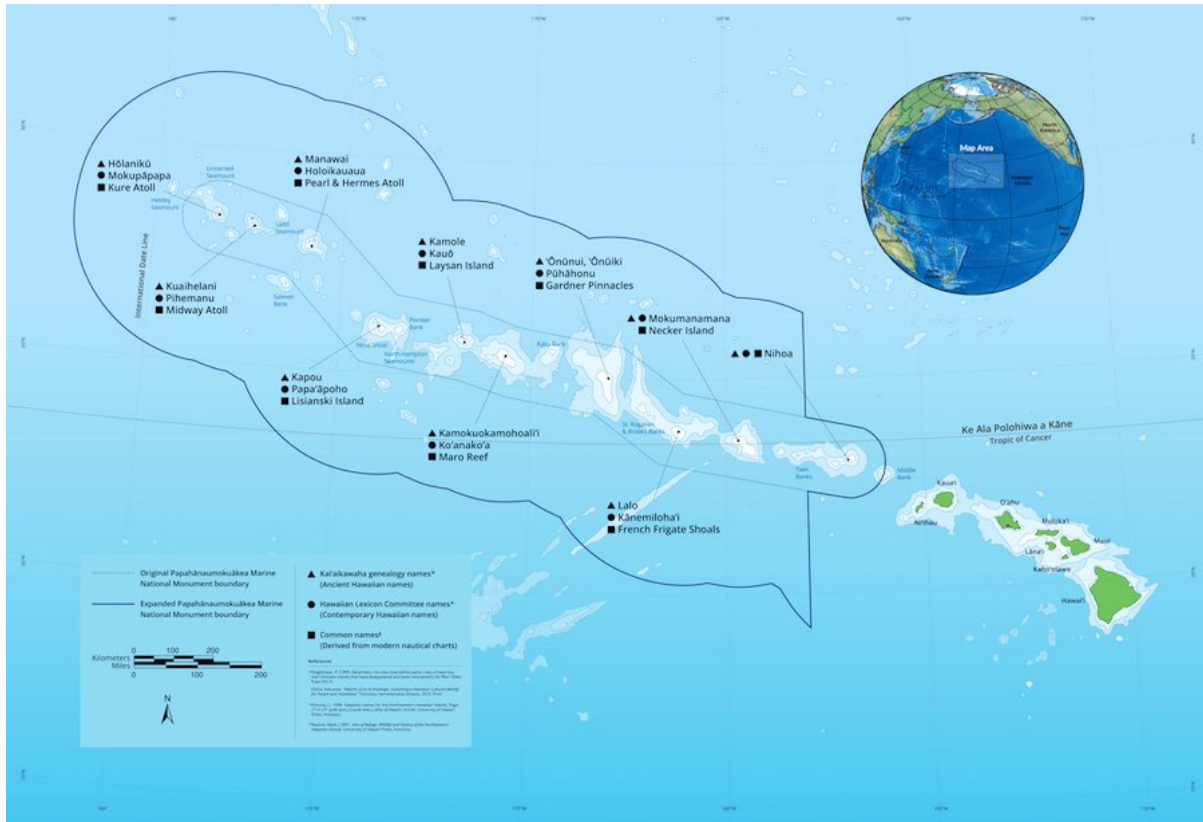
▲ Hōlanikū
● Mokupāpapa
■ Kure Atoll

▲ Manawai
● Holoikauaua
■ Pearl & Hermes Atoll

Unnamed Seamount
Hellsley Seamount
Ladd Seamount
Salmon Bank

International Date Line

▲ Kuaihelani
● Pihemanu
■ Midway Atoll

▲ Kamole
● Kauō
■ Laysan Island

▲ ʻŌnūnui, ʻŌnūiki
● Pūhāhonu
■ Gardner Pinnacles

▲ ● Mokumanamana
■ Necker Island

▲ ● ■ Nihoa

Pioneer Bank
Neva Shoal
North Hampton Seamounts
Raita Bank
St. Rogatien & Brooks Banks
Twin Banks
Middle Bank

▲ Kapou
● Papaʻāpoho
■ Lisianski Island

▲ Kamokuokamohoaliʻi
● Koʻanakoʻa
■ Maro Reef

▲ Lalo
● Kānemiloha'i
■ French Frigate Shoals

Ke Ala Polohiwa a Kāne
Tropic of Cancer

Map Area

Kauaʻi
Niʻihau
Oʻahu
Molokaʻi
Lānaʻi
Maui
Kahoʻolawe
Hawaiʻi

Original Papahānaumokuākea Marine National Monument boundary

Expanded Papahānaumokuākea Marine National Monument boundary

▲ Kaʻaikawaha genealogy names* (Ancient Hawaiian names)

● Hawaiian Lexicon Committee names* (Contemporary Hawaiian names)

■ Common names* (Derived from modern nautical charts)

Kilometers 0 100 200
Miles 0 100 200

N

References
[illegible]